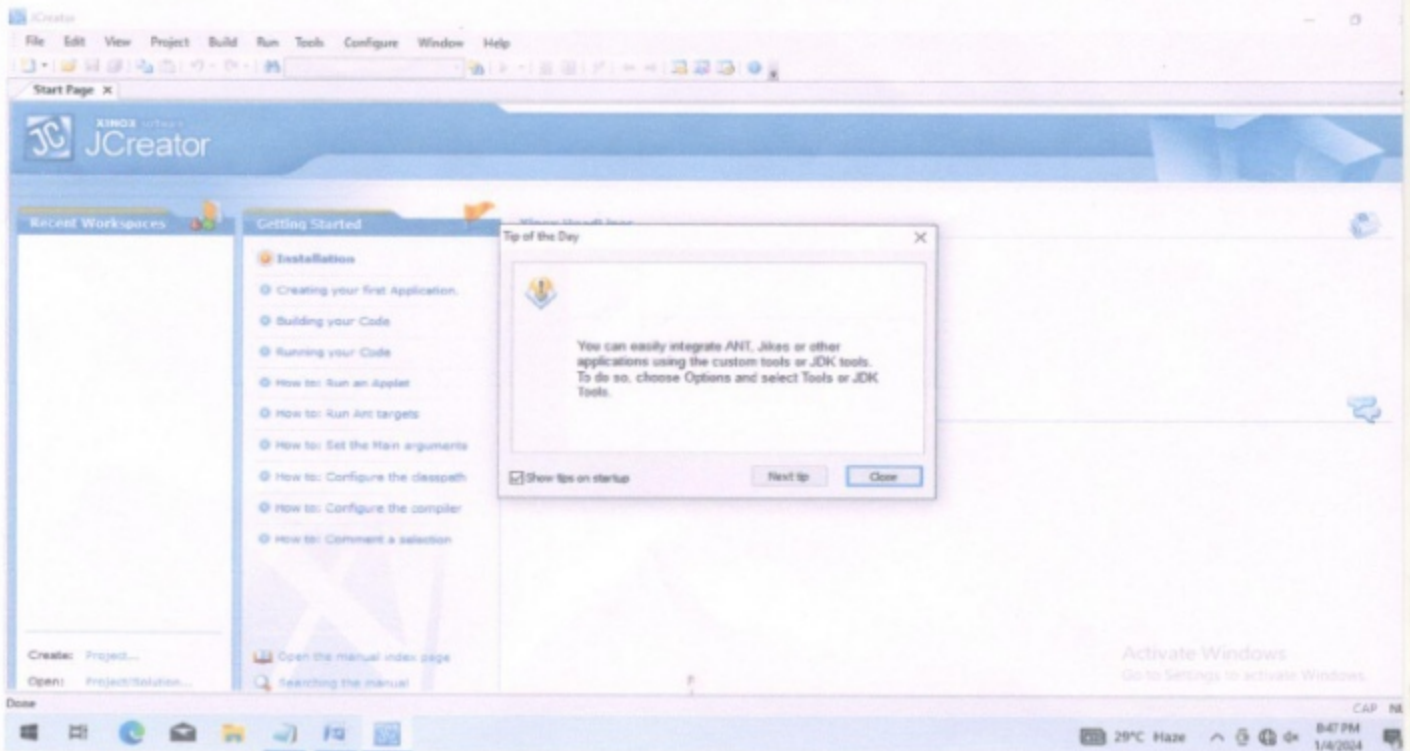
JCreator

File Edit View Project Build Run Tools Configure Window Help

Start Page ×

XINOX software
JCreator

Recent Workspaces

Getting Started

Installation

Creating your first Application.

Building your Code

Running your Code

How to: Run an Applet

How to: Run Ant targets

How to: Set the Main arguments

How to: Configure the classpath

How to: Configure the compiler

How to: Comment a selection

Xinox Headlines

Tip of the Day

You can easily integrate ANT, Jikes or other applications using the custom tools or JDK tools. To do so, choose Options and select Tools or JDK Tools.

Show tips on startup

Next tip

Close

Create: Project...

Open: Project/Solution...

Open the manual index page

Searching the manual

Activate Windows
Go to Settings to activate Windows.

Done

CAP NUM

29°C Haze

8:47 PM
1/4/2024